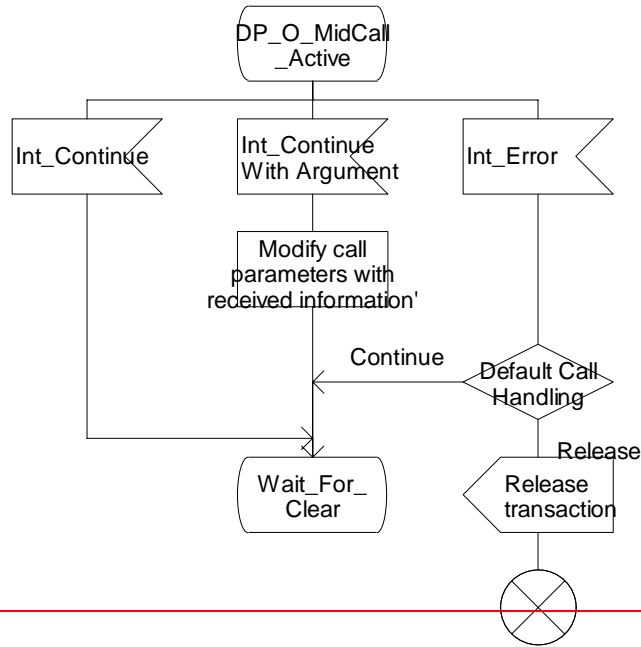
DP_O_MidCall _Active

Int_Continue

Int_Continue With Argument

Int_Error

Modify call parameters with received information'

Continue

Default Call Handling

Release

Wait_For_ Clear

Release transaction